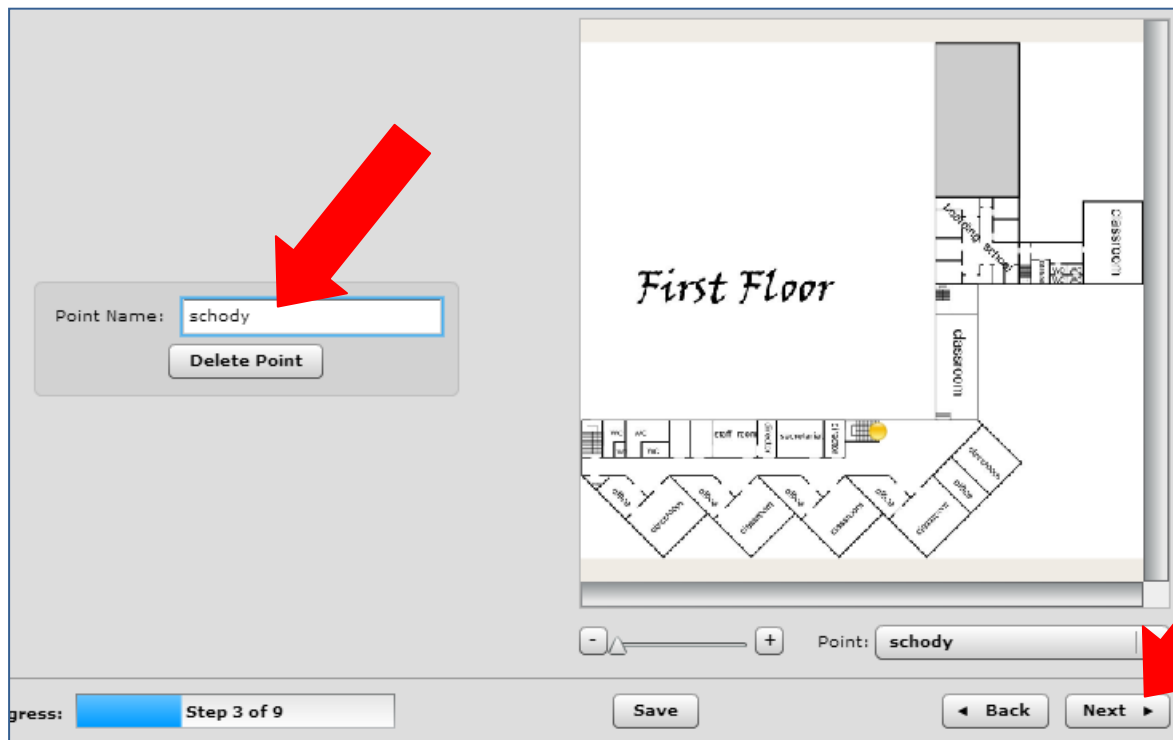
Point Name: schody

Delete Point

First Floor

Learning school

classroom

classroom

WC

WC

WC

staff room

secretariat

director

office

classroom

office

classroom

office

classroom

office

classroom

office

classroom

- +

Point: schody

gress: Step 3 of 9

Save

◄ Back

Next ►